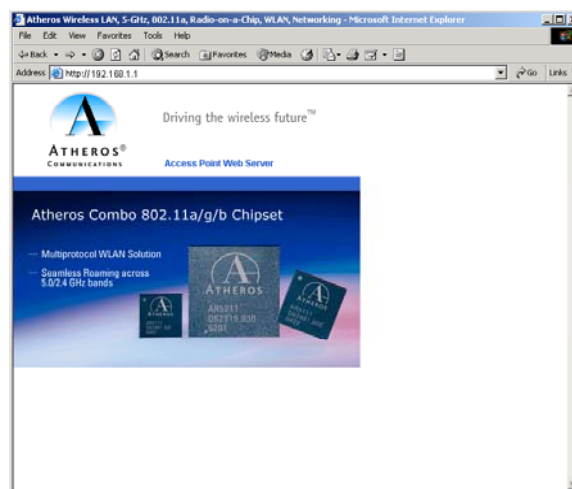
Atheros Wireless LAN, 5-GHz, 802.11a, Radio-on-a-Chip, WLAN, Networking - Microsoft Internet Explorer

File Edit View Favorites Tools Help

Back Search Favorites Media

Address http://192.168.1.1 Go Links

ATHEROS®
COMMUNICATIONS

Driving the wireless future™

Access Point Web Server

Atheros Combo 802.11a/g/b Chipset

Multiprotocol WLAN Solution

Seamless Roaming across 5.0/2.4 GHz bands

ATHEROS
AR5211
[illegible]

ATHEROS
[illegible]

ATHEROS
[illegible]